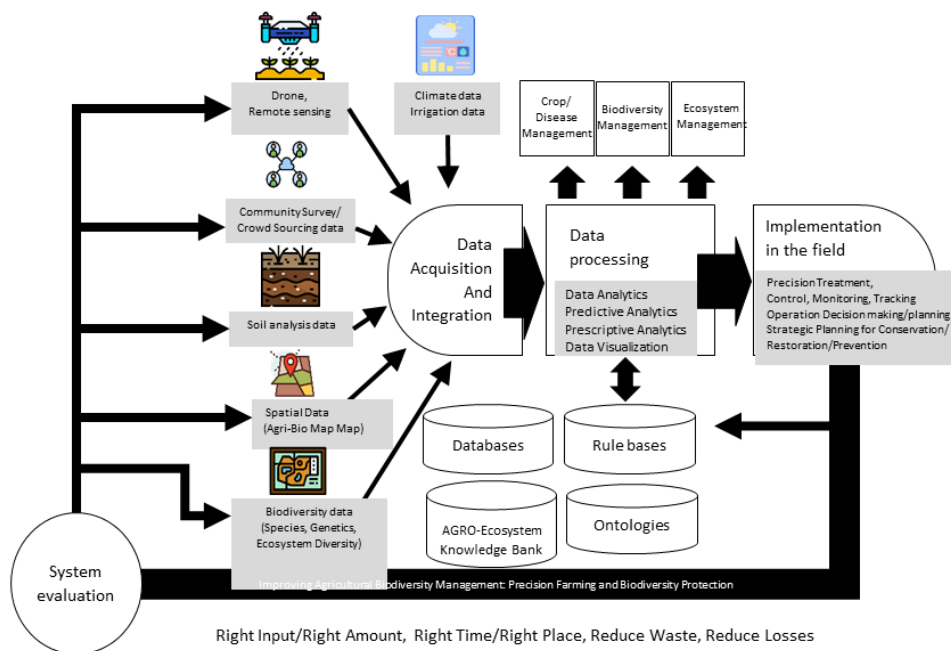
Drone,
Remote sensing

Climate data
Irrigation data

Crop/
Disease
Management

Biodiversity
Management

Ecosystem
Management

Community Survey/
Crowd Sourcing data

Data
Acquisition
And
Integration

Data
processing

Data Analytics
Predictive Analytics
Prescriptive Analytics
Data Visualization

Implementation
in the field

Precision Treatment,
Control, Monitoring, Tracking
Operation Decision making/planning
Strategic Planning for Conservation/
Restoration/Prevention

Soil analysis data

Spatial Data
(Agri-Bio Map Map)

Databases

Rule bases

Biodiversity data
(Species, Genetics,
Ecosystem Diversity)

AGRO-Ecosystem
Knowledge Bank

Ontologies

System
evaluation

Improving Agricultural Biodiversity Management: Precision Farming and Biodiversity Protection

Right Input/Right Amount, Right Time/Right Place, Reduce Waste, Reduce Losses